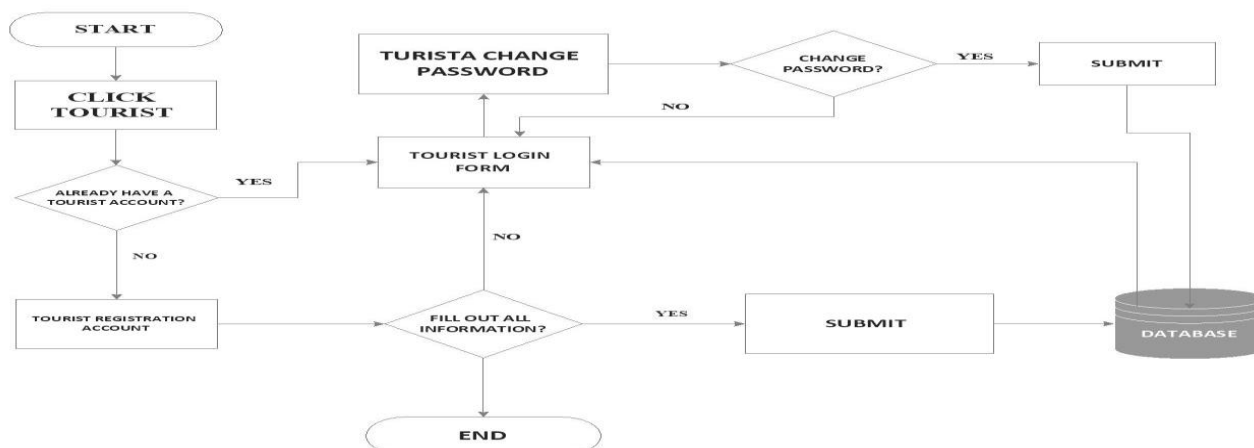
START

CLICK TOURIST

ALREADY HAVE A TOURIST ACCOUNT?

YES

NO

TOURIST REGISTRATION ACCOUNT

TURISTA CHANGE PASSWORD

NO

TOURIST LOGIN FORM

NO

FILL OUT ALL INFORMATION?

YES

END

CHANGE PASSWORD?

YES

SUBMIT

SUBMIT

DATABASE